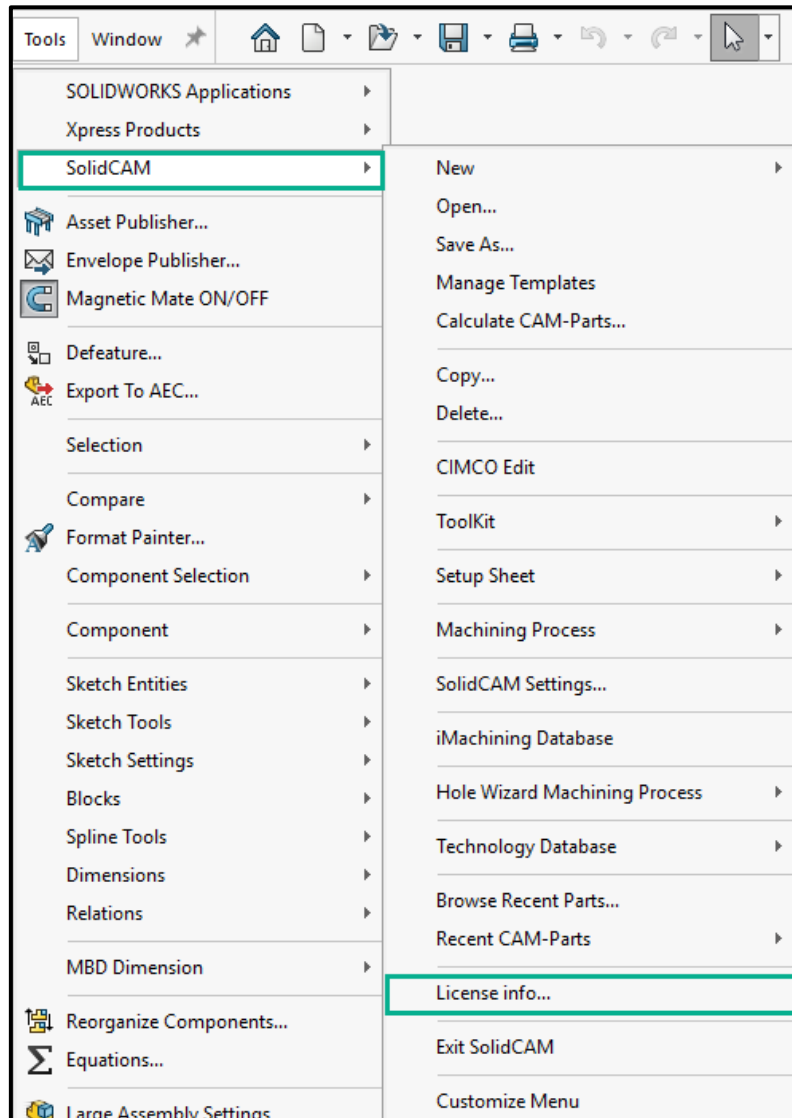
Tools Window

SOLIDWORKS Applications
Xpress Products
SolidCAM
Asset Publisher...
Envelope Publisher...
Magnetic Mate ON/OFF
Defeature...
Export To AEC...
Selection
Compare
Format Painter...
Component Selection
Component
Sketch Entities
Sketch Tools
Sketch Settings
Blocks
Spline Tools
Dimensions
Relations
MBD Dimension
Reorganize Components...
Equations...
Large Assembly Settings

New
Open...
Save As...
Manage Templates
Calculate CAM-Parts...
Copy...
Delete...
CIMCO Edit
ToolKit
Setup Sheet
Machining Process
SolidCAM Settings...
iMachining Database
Hole Wizard Machining Process
Technology Database
Browse Recent Parts...
Recent CAM-Parts
License info...
Exit SolidCAM
Customize Menu